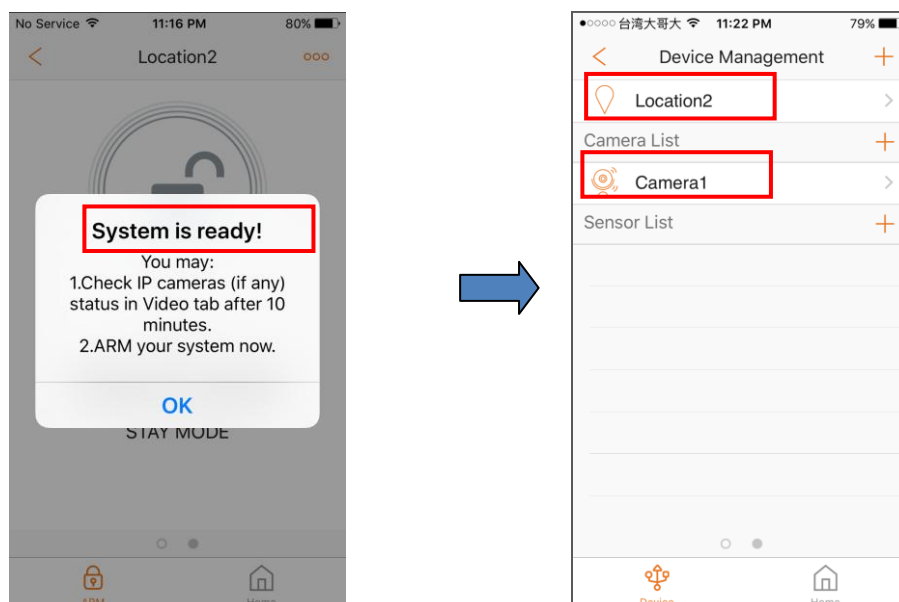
No Service 11:16 PM 80%

Location2

System is ready!

You may:
1.Check IP cameras (if any) status in Video tab after 10 minutes.
2.ARM your system now.

OK

STAY MODE

ARM Home

●○○○○ 台湾大哥大 11:22 PM 79%

Device Management

Location2

Camera List

Camera1

Sensor List

Device Home